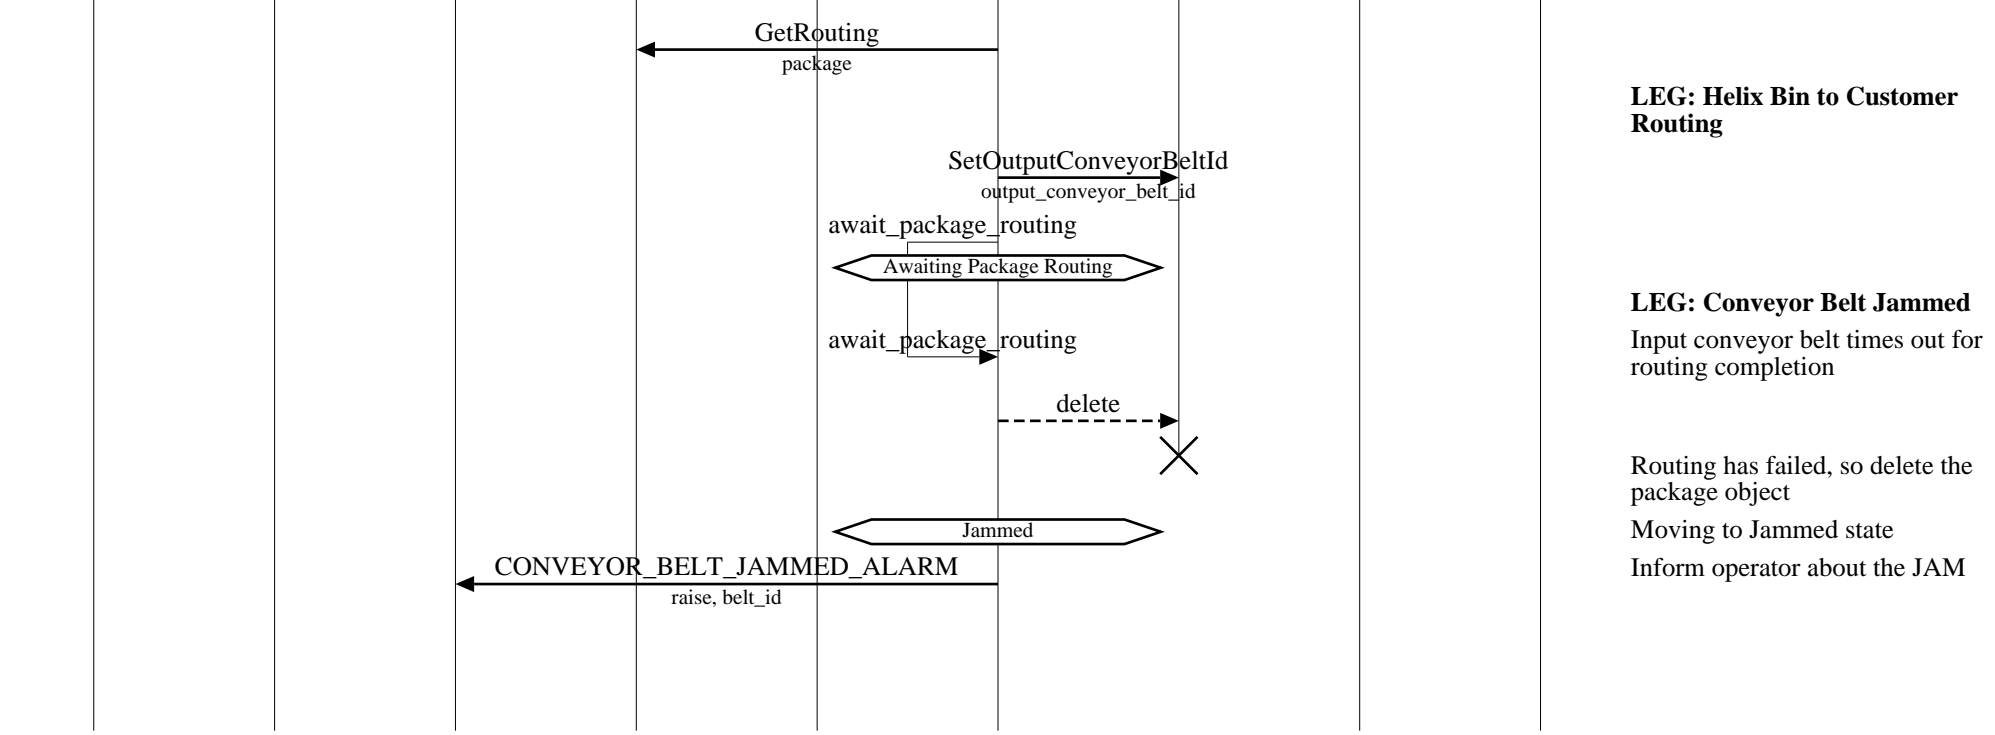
GetRouting
package

LEG: Helix Bin to Customer Routing

SetOutputConveyorBeltId
output_conveyor_belt_id

await_package_routing

Awaiting Package Routing

LEG: Conveyor Belt Jammed

await_package_routing

Input conveyor belt times out for routing completion

delete

Routing has failed, so delete the package object

Jammed

Moving to Jammed state

CONVEYOR_BELT_JAMMED_ALARM
raise, belt_id

Inform operator about the JAM